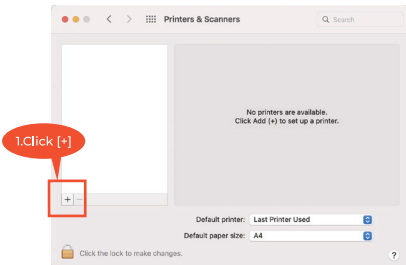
Printers & Scanners

Search

No printers are available.
Click Add (+) to set up a printer.

1.Click [+]

+ −

Default printer: Last Printer Used

Default paper size: A4

Click the lock to make changes.

?